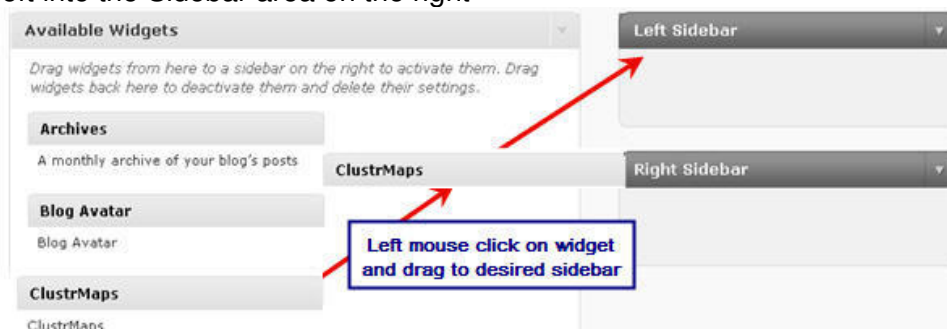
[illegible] into the Sidebar area on the right

Available Widgets

Drag widgets from here to a sidebar on the right to activate them. Drag widgets back here to deactivate them and delete their settings.

Archives

A monthly archive of your blog's posts

Blog Avatar

Blog Avatar

ClustrMaps

ClustrMaps

ClustrMaps

Left Sidebar

Right Sidebar

Left mouse click on widget and drag to desired sidebar